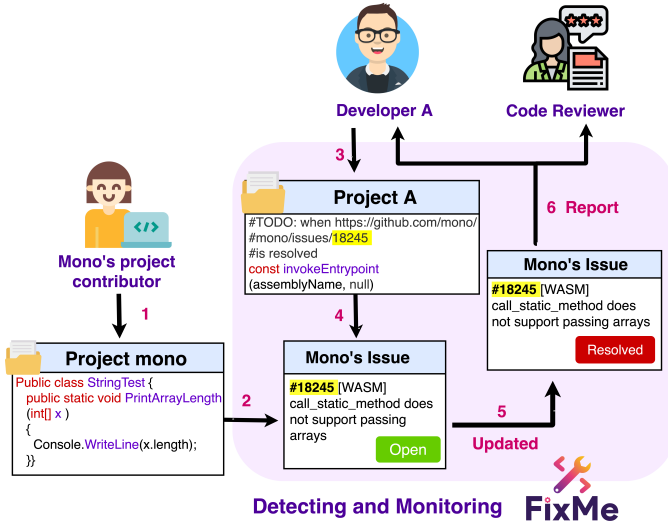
Developer A

Code Reviewer

3

Project A

#TODO: when https://github.com/mono/
#mono/issues/18245
#is resolved
const invokeEntrypoint
(assemblyName, null)

6 Report

Mono's Issue

#18245 [WASM]
call_static_method does not support passing arrays

Resolved

Mono's project contributor

1

4

Project mono

Public class StringTest {
public static void PrintArrayLength
(int[] x )
{
Console.WriteLine(x.length);
}}

2

Mono's Issue

#18245 [WASM]
call_static_method does not support passing arrays

Open

5

Updated

Detecting and Monitoring

FixMe